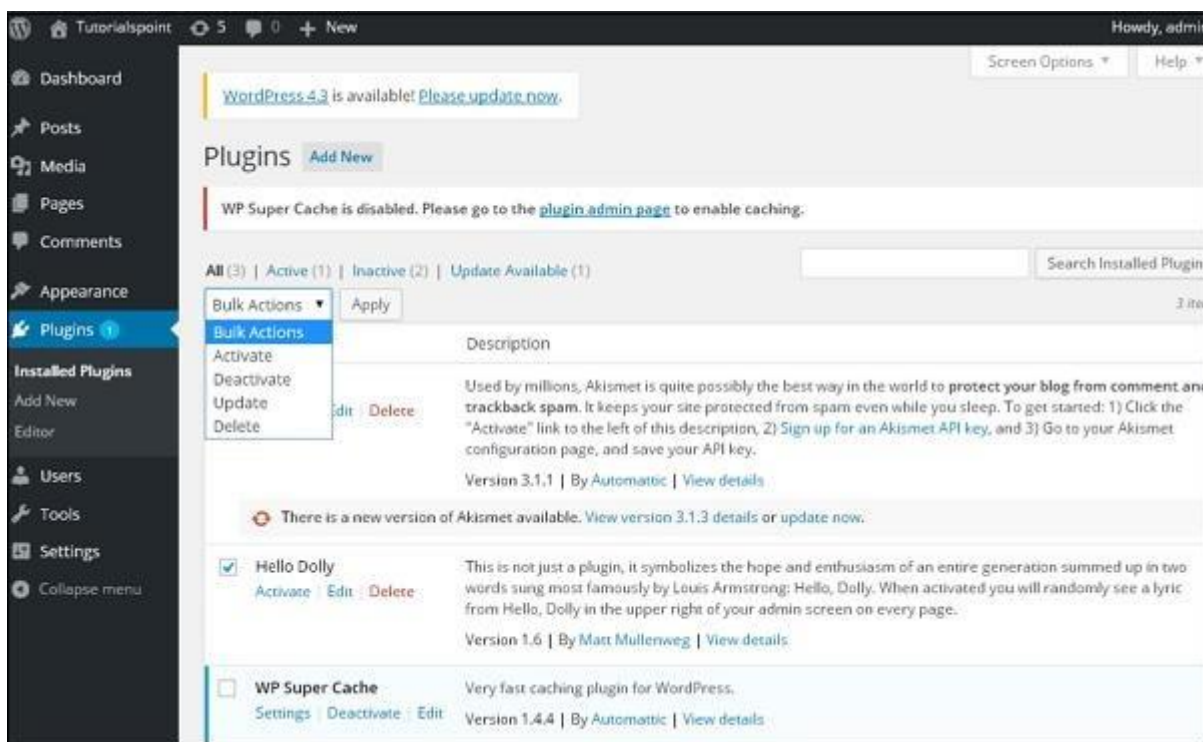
Tutorialspoint 5 0 + New

Howdy, admi

Dashboard

Posts

Media

Pages

Comments

Appearance

Plugins 1

Installed Plugins

Add New

Editor

Users

Tools

Settings

Collapse menu

Screen Options ▾ Help ▾

WordPress 4.3 is available! Please update now.

Plugins Add New

WP Super Cache is disabled. Please go to the plugin admin page to enable caching.

All (3) | Active (1) | Inactive (2) | Update Available (1)

Search Installed Plugin

Bulk Actions ▾ Apply

3 ite

Bulk Actions
Activate
Deactivate
Update
Delete

Description

Edit | Delete

Used by millions, Akismet is quite possibly the best way in the world to protect your blog from comment and trackback spam. It keeps your site protected from spam even while you sleep. To get started: 1) Click the "Activate" link to the left of this description, 2) Sign up for an Akismet API key, and 3) Go to your Akismet configuration page, and save your API key.

Version 3.1.1 | By Automattic | View details

There is a new version of Akismet available. View version 3.1.3 details or update now.

Hello Dolly

Activate | Edit | Delete

This is not just a plugin, it symbolizes the hope and enthusiasm of an entire generation summed up in two words sung most famously by Louis Armstrong: Hello, Dolly. When activated you will randomly see a lyric from Hello, Dolly in the upper right of your admin screen on every page.

Version 1.6 | By Matt Mullenweg | View details

WP Super Cache

Settings | Deactivate | Edit

Very fast caching plugin for WordPress.

Version 1.4.4 | By Automattic | View details